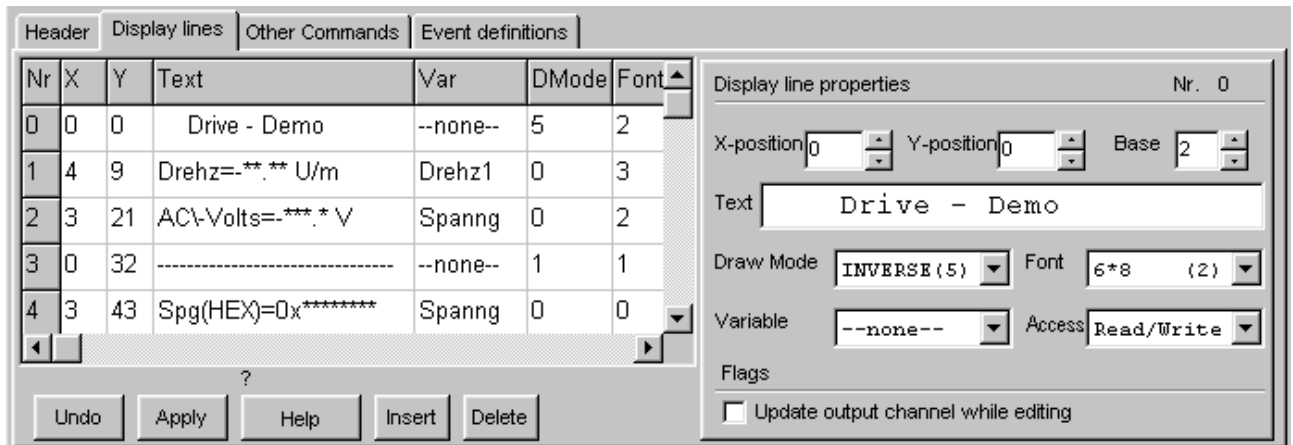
Header | Display lines | Other Commands | Event definitions

| Nr | X | Y | Text | Var | DMode | Font |
|---|---|---|---|---|---|---|
| 0 | 0 | 0 | Drive - Demo | --none-- | 5 | 2 |
| 1 | 4 | 9 | Drehz=-**.** U/m | Drehz1 | 0 | 3 |
| 2 | 3 | 21 | AC\-Volts=-***.* V | Spanng | 0 | 2 |
| 3 | 0 | 32 | -------------------------------- | --none-- | 1 | 1 |
| 4 | 3 | 43 | Spg(HEX)=0x******** | Spanng | 0 | 0 |

?

Undo Apply Help Insert Delete

Display line properties Nr. 0

X-position 0 Y-position 0 Base 2

Text Drive - Demo

Draw Mode INVERSE(5) Font 6*8 (2)

Variable --none-- Access Read/Write

Flags

Update output channel while editing